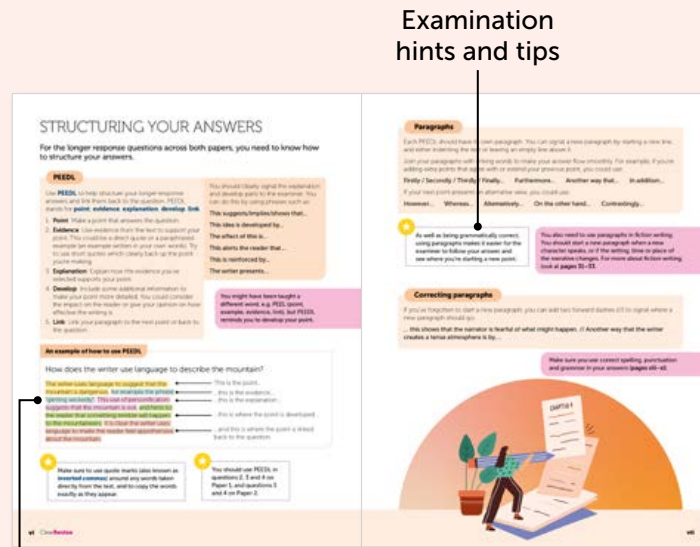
Examination hints and tips

STRUCTURING YOUR ANSWERS

For the longer response questions across both papers, you need to know how to structure your answers.

PEEDL

Use PEEDL to help structure your longer response answers and link them back to the question. PEEDL stands for point, evidence, explanation, develop, link.

1 Point: Make a point that answers the question.
2 Evidence: Use evidence from the text to support your point. This could be a direct quote or a paraphrased example (an example written in your own words). Try to use short quotes which closely back up the point you're making.
3 Explanation: Explain how the evidence you've selected supports your point.
4 Develop: Include some additional information to make your point more detailed. You could consider the impact on the reader or give your opinion on how effective the writing is.
5 Link: Link your paragraph to the next point or back to the question.

You should clearly signal the explanation and develop parts to the examiner. You can do this by using phrases such as:

This suggests/implies/shows that...
This idea is developed by...
The effect of this is...
This alerts the reader that...
This is reinforced by...
The writer presents...

You might have been taught a different word, e.g. PEEL (point, example, evidence, link), but PEEDL reminds you to develop your point.

An example of how to use PEEDL

How does the writer use language to describe the mountain?

The writer uses language to suggest that the mountain is dangerous, for example the phrase 'glaring wickedly'. This use of personification suggests that the mountain is evil, and hints to the reader that something terrible will happen to the mountaineers. It is clear the writer uses language to make the reader feel apprehensive about the mountain.

This is the point.
...this is the evidence...
...this is the explanation...
...this is where the point is developed...
...and this is where the point is linked back to the question.

Make sure to use quote marks (also known as inverted commas) around any words taken directly from the text, and to copy the words exactly as they appear.

You should use PEEDL in questions 2, 3 and 4 on Paper 1, and questions 3 and 4 on Paper 2.

vi

Paragraphs

Each PEEDL should have its own paragraph. You can signal a new paragraph by starting a new line and either indenting the text or leaving an empty line above it.

Join your paragraphs with linking words to make your answer flow smoothly. For example, if you're adding extra points that agree with or extend your previous point, you could use:

Firstly / Secondly / Thirdly / Finally... Furthermore... Another way that... In addition...

If your next point presents an alternative view, you could use:

However... Whereas... Alternatively... On the other hand... Contrastingly...

As well as being grammatically correct, using paragraphs makes it easier for the examiner to follow your answer and see where you're starting a new point.

You also need to use paragraphs in fiction writing. You should start a new paragraph when a new character speaks, or if the setting, time or place of the narrative changes. For more about fiction writing, look at pages 51–53.

Correcting paragraphs

If you've forgotten to start a new paragraph, you can add two forward slashes (//) to signal where a new paragraph should go:

... this shows that the narrator is fearful of what might happen. // Another way that the writer creates a tense atmosphere is by...

Make sure you use correct spelling, punctuation and grammar in your answers (pages 46–49).

CHAPTER 4

vii